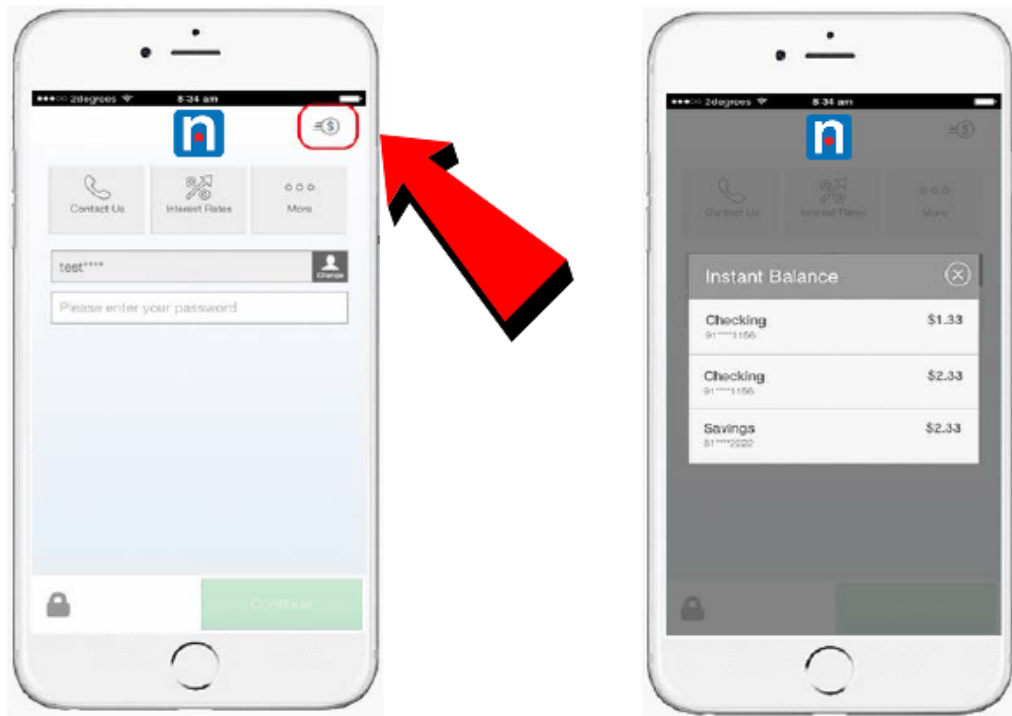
●●●○○ 2degrees 8:34 am

n

Contact Us

Interest Rates

More

test****

Change

Please enter your password

Continue

●●●○○ 2degrees 8:34 am

n

Contact Us

Interest Rates

More

Instant Balance

Checking
91****1156
$1.33

Checking
91****1156
$2.33

Savings
81****2222
$2.33